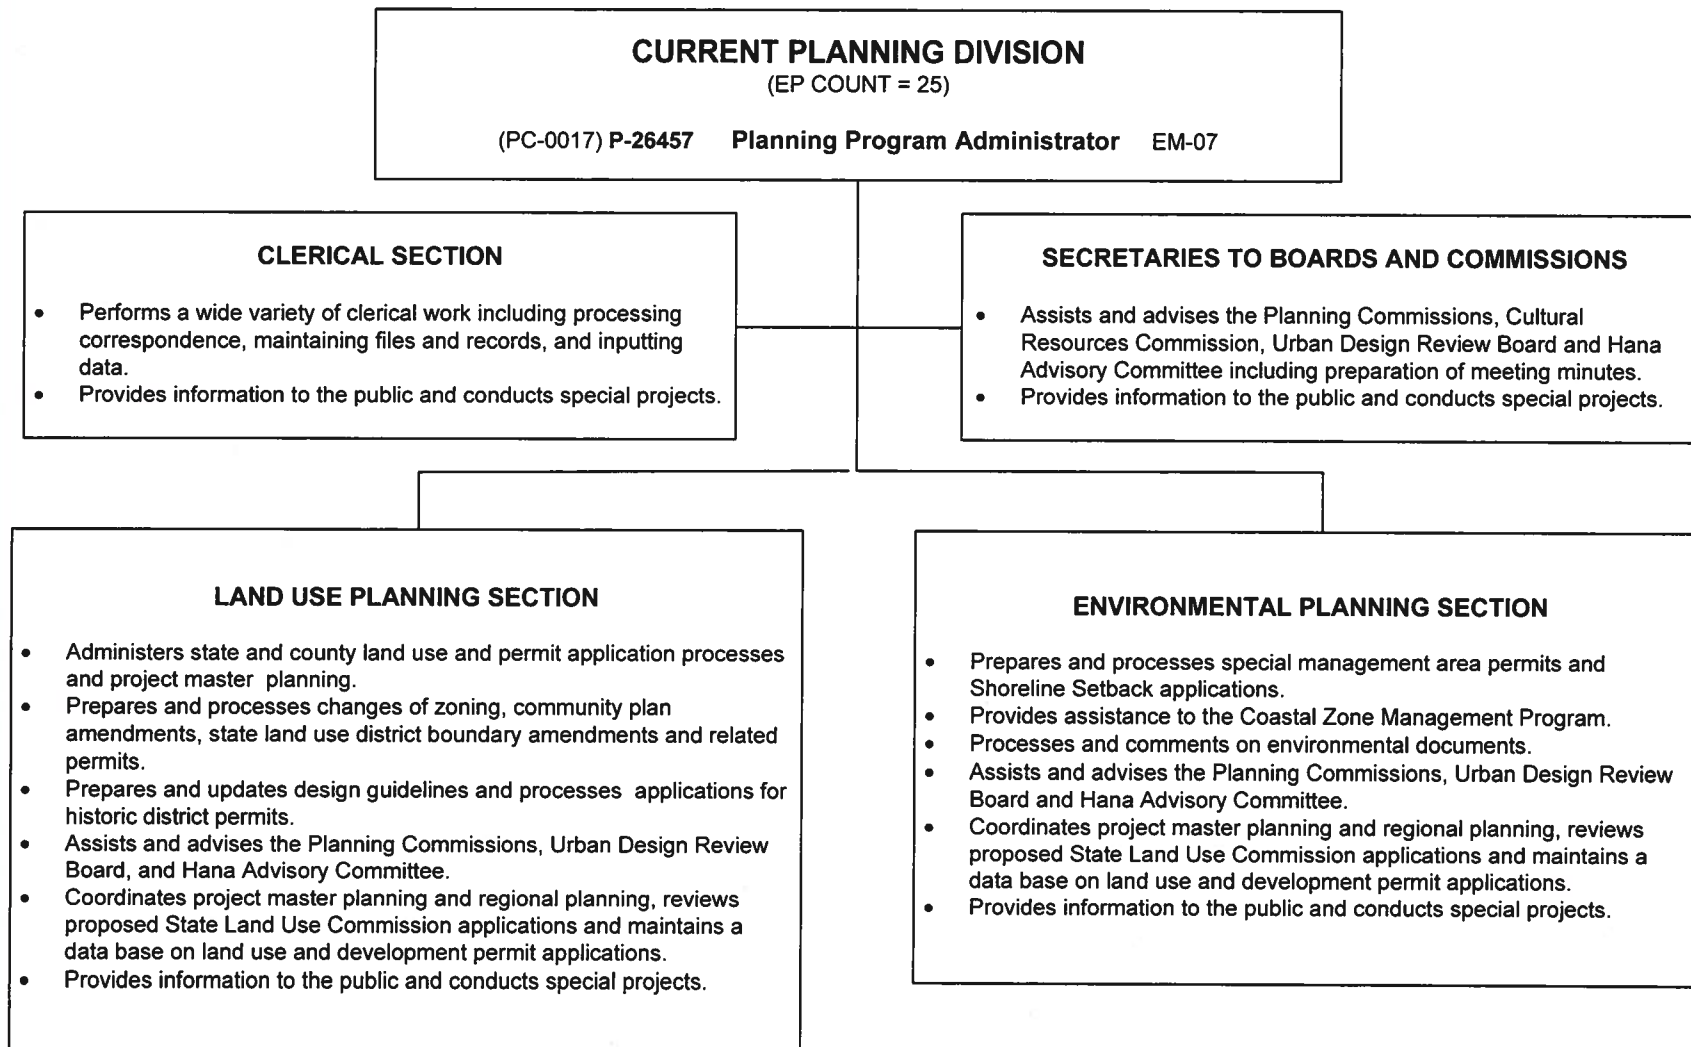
CURRENT PLANNING DIVISION
(EP COUNT = 25)

(PC-0017) P-26457 Planning Program Administrator EM-07

CLERICAL SECTION

- Performs a wide variety of clerical work including processing correspondence, maintaining files and records, and inputting data.
- Provides information to the public and conducts special projects.

SECRETARIES TO BOARDS AND COMMISSIONS

- Assists and advises the Planning Commissions, Cultural Resources Commission, Urban Design Review Board and Hana Advisory Committee including preparation of meeting minutes.
- Provides information to the public and conducts special projects.

LAND USE PLANNING SECTION

- Administers state and county land use and permit application processes and project master planning.
- Prepares and processes changes of zoning, community plan amendments, state land use district boundary amendments and related permits.
- Prepares and updates design guidelines and processes applications for historic district permits.
- Assists and advises the Planning Commissions, Urban Design Review Board, and Hana Advisory Committee.
- Coordinates project master planning and regional planning, reviews proposed State Land Use Commission applications and maintains a data base on land use and development permit applications.
- Provides information to the public and conducts special projects.

ENVIRONMENTAL PLANNING SECTION

- Prepares and processes special management area permits and Shoreline Setback applications.
- Provides assistance to the Coastal Zone Management Program.
- Processes and comments on environmental documents.
- Assists and advises the Planning Commissions, Urban Design Review Board and Hana Advisory Committee.
- Coordinates project master planning and regional planning, reviews proposed State Land Use Commission applications and maintains a data base on land use and development permit applications.
- Provides information to the public and conducts special projects.